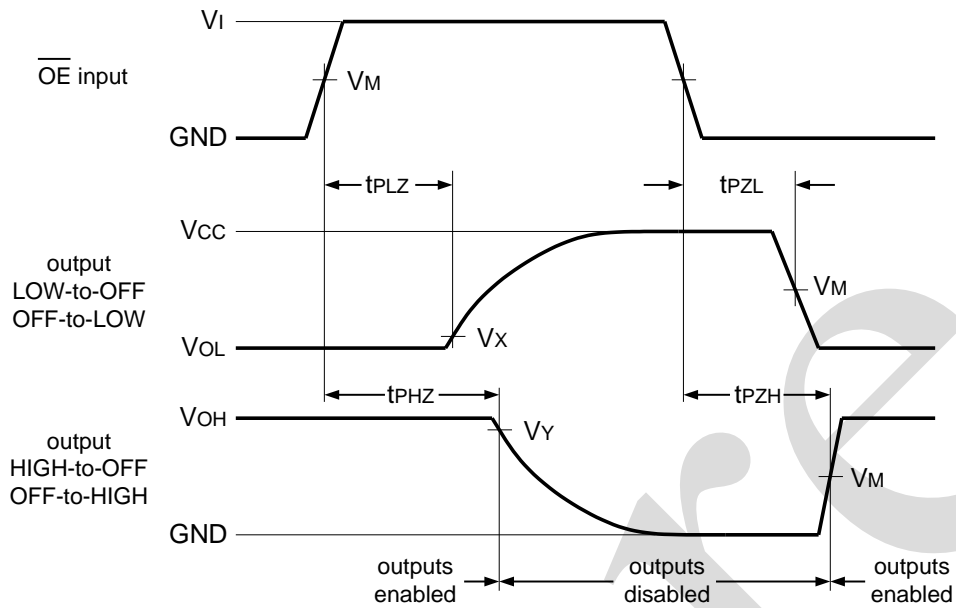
$V_I$

$\overline{OE}$ input

$V_M$

GND

$t_{PLZ}$

$t_{PZL}$

$V_{CC}$

output
LOW-to-OFF
OFF-to-LOW

$V_M$

$V_X$

$V_{OL}$

$t_{PHZ}$

$t_{PZH}$

$V_{OH}$

output
HIGH-to-OFF
OFF-to-HIGH

$V_Y$

$V_M$

GND

outputs
enabled

outputs
disabled

outputs
enabled